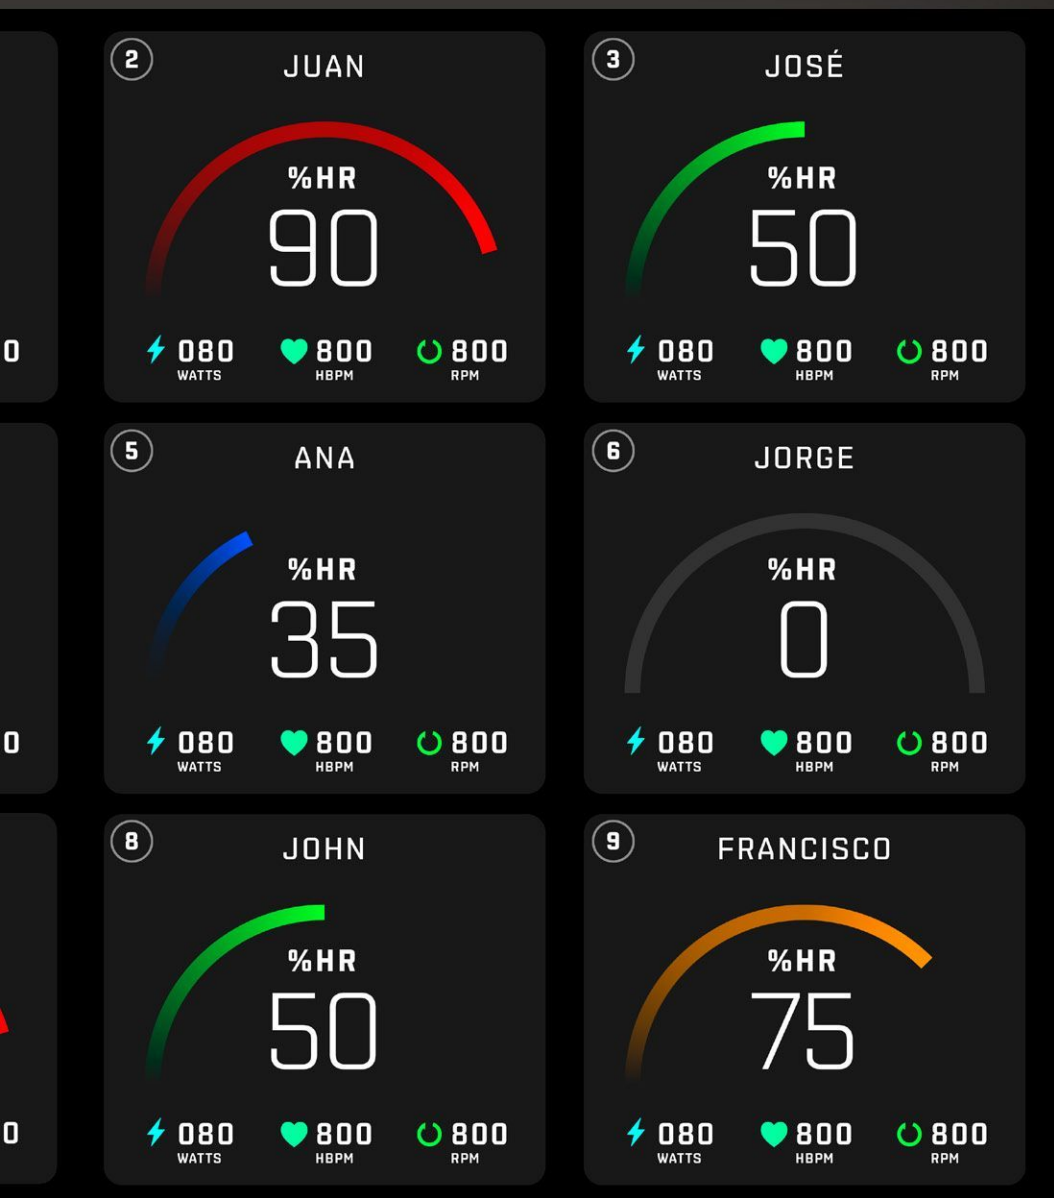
0

2 JUAN
%HR
90
080 WATTS
800 HBPM
800 RPM

3 JOSÉ
%HR
50
080 WATTS
800 HBPM
800 RPM

0

5 ANA
%HR
35
080 WATTS
800 HBPM
800 RPM

6 JORGE
%HR
0
080 WATTS
800 HBPM
800 RPM

0

8 JOHN
%HR
50
080 WATTS
800 HBPM
800 RPM

9 FRANCISCO
%HR
75
080 WATTS
800 HBPM
800 RPM